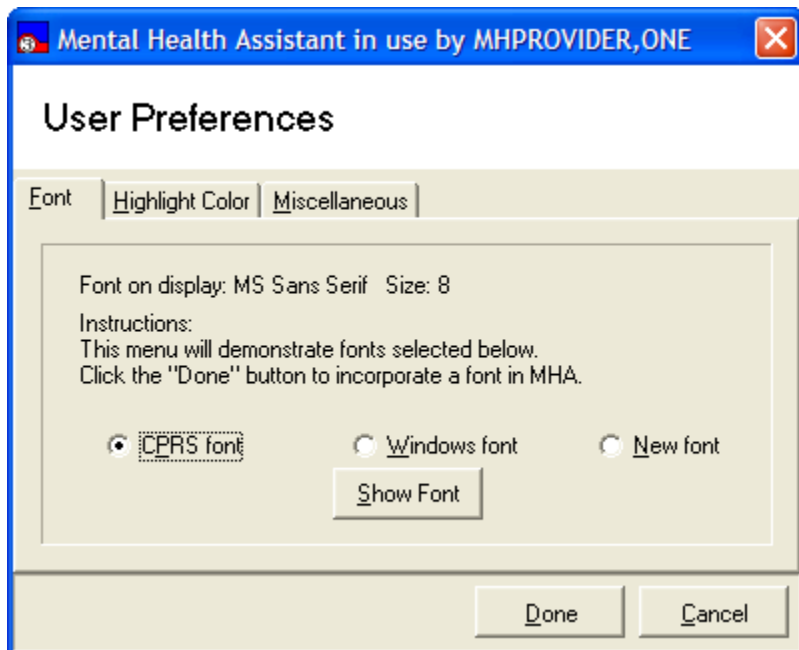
Mental Health Assistant in use by MHPROVIDER,ONE

User Preferences

Font | Highlight Color | Miscellaneous

Font on display: MS Sans Serif Size: 8

Instructions:
This menu will demonstrate fonts selected below.
Click the "Done" button to incorporate a font in MHA.

CPRS font
Windows font
New font

Show Font

Done
Cancel